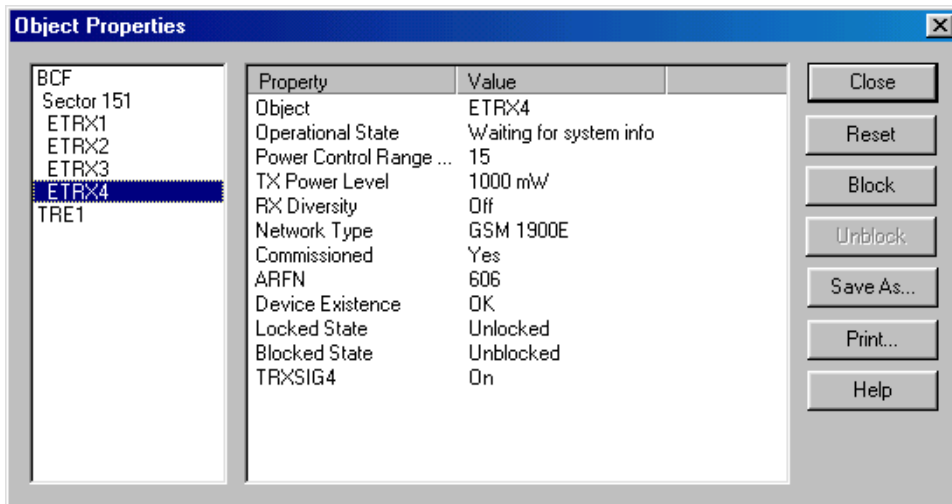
Object Properties

BCF
Sector 151
ETRX1
ETRX2
ETRX3
ETRX4
TRE1

| Property | Value |
|---|---|
| Object | ETRX4 |
| Operational State | Waiting for system info |
| Power Control Range ... | 15 |
| TX Power Level | 1000 mW |
| RX Diversity | Off |
| Network Type | GSM 1900E |
| Commissioned | Yes |
| ARFN | 606 |
| Device Existence | OK |
| Locked State | Unlocked |
| Blocked State | Unblocked |
| TRXSIG4 | On |

Close
Reset
Block
Unblock
Save As...
Print...
Help